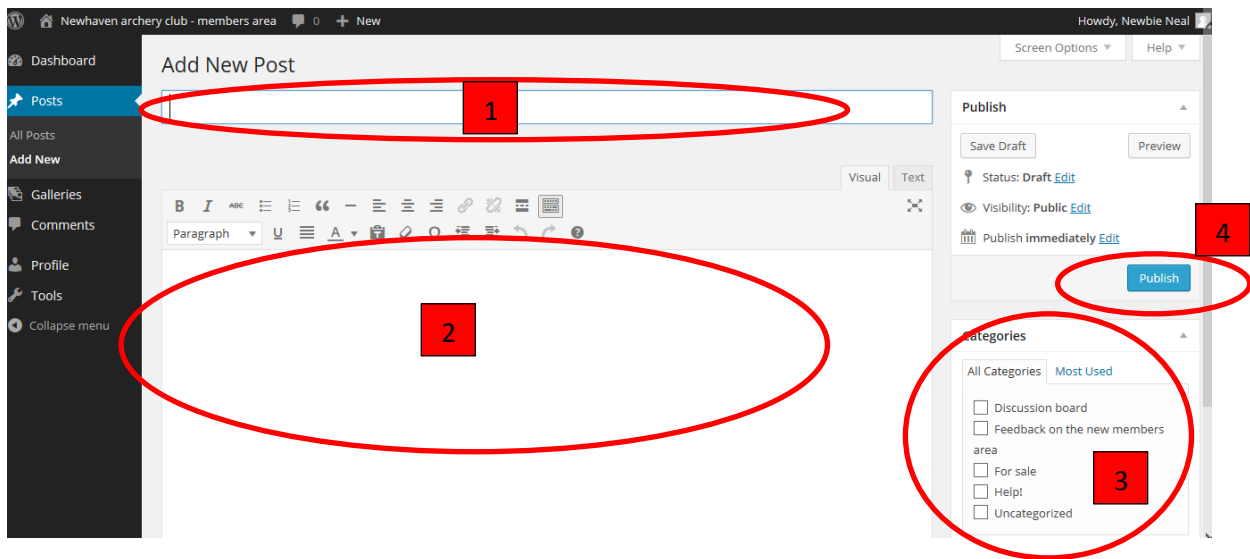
Newhaven archery club - members area 0 New Howdy, Newbie Neal

Dashboard
Posts
All Posts
Add New
Galleries
Comments
Profile
Tools
Collapse menu

Screen Options ▼ Help ▼

Add New Post

1

Visual Text

B I ABC — Paragraph U A

2

Publish

Save Draft Preview

Status: Draft Edit

Visibility: Public Edit

Publish immediately Edit

4

Publish

Categories

All Categories Most Used

Discussion board
Feedback on the new members area
For sale
Help!
Uncategorized

3